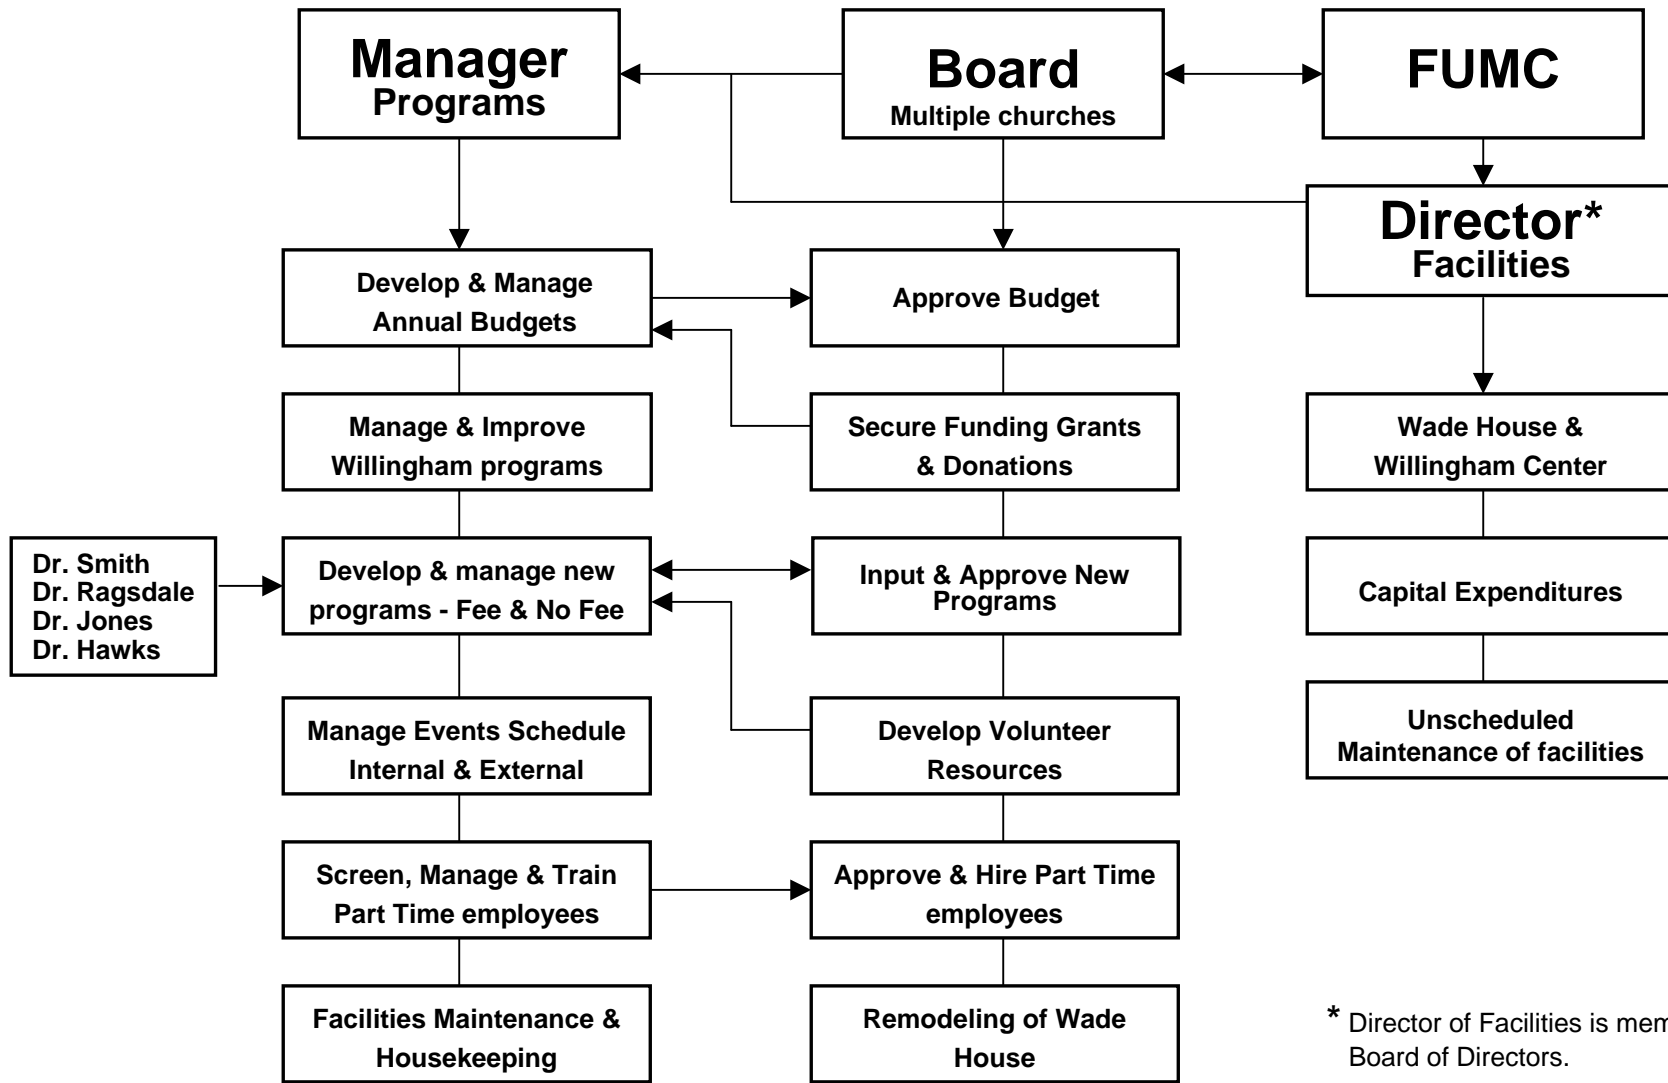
Manager
Programs

Board
Multiple churches

FUMC

Director*
Facilities

Develop & Manage Annual Budgets

Approve Budget

Manage & Improve Willingham programs

Secure Funding Grants & Donations

Wade House & Willingham Center

Dr. Smith
Dr. Ragsdale
Dr. Jones
Dr. Hawks

Develop & manage new programs - Fee & No Fee

Input & Approve New Programs

Capital Expenditures

Manage Events Schedule Internal & External

Develop Volunteer Resources

Unscheduled Maintenance of facilities

Screen, Manage & Train Part Time employees

Approve & Hire Part Time employees

Facilities Maintenance & Housekeeping

Remodeling of Wade House

* Director of Facilities is mem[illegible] Board of Directors.